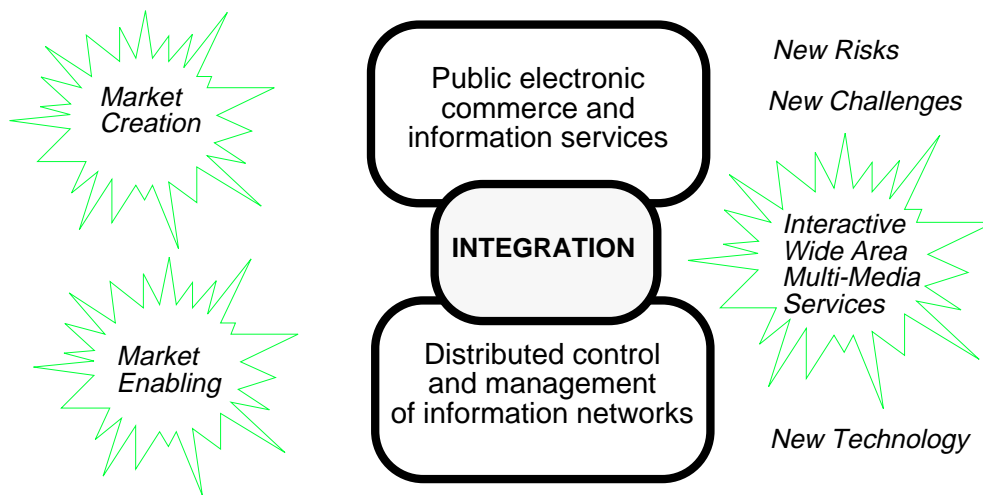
Market Creation

Market Enabling

Public electronic commerce and information services

INTEGRATION

Distributed control and management of information networks

New Risks

New Challenges

Interactive Wide Area Multi-Media Services

New Technology